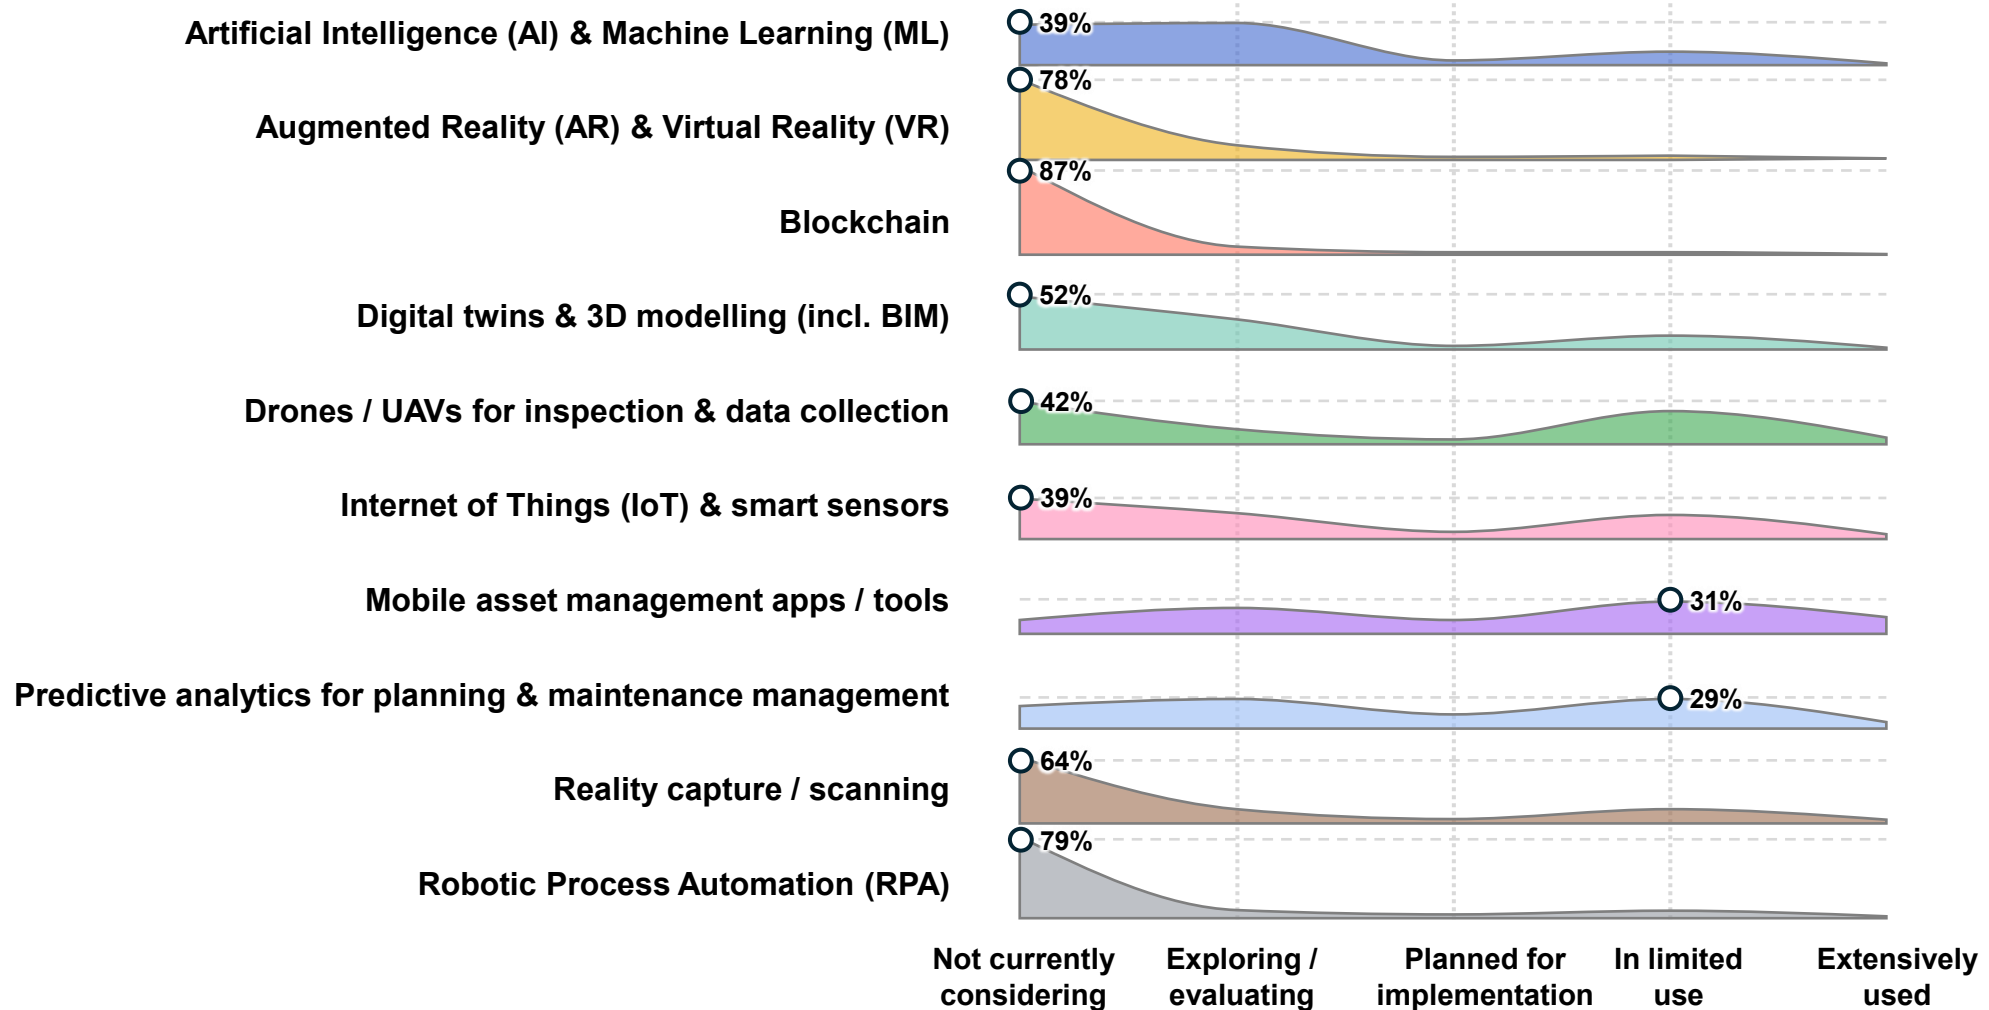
Artificial Intelligence (AI) & Machine Learning (ML)
39%

Augmented Reality (AR) & Virtual Reality (VR)
78%

Blockchain
87%

Digital twins & 3D modelling (incl. BIM)
52%

Drones / UAVs for inspection & data collection
42%

Internet of Things (IoT) & smart sensors
39%

Mobile asset management apps / tools
31%

Predictive analytics for planning & maintenance management
29%

Reality capture / scanning
64%

Robotic Process Automation (RPA)
79%

Not currently considering
Exploring / evaluating
Planned for implementation
In limited use
Extensively used